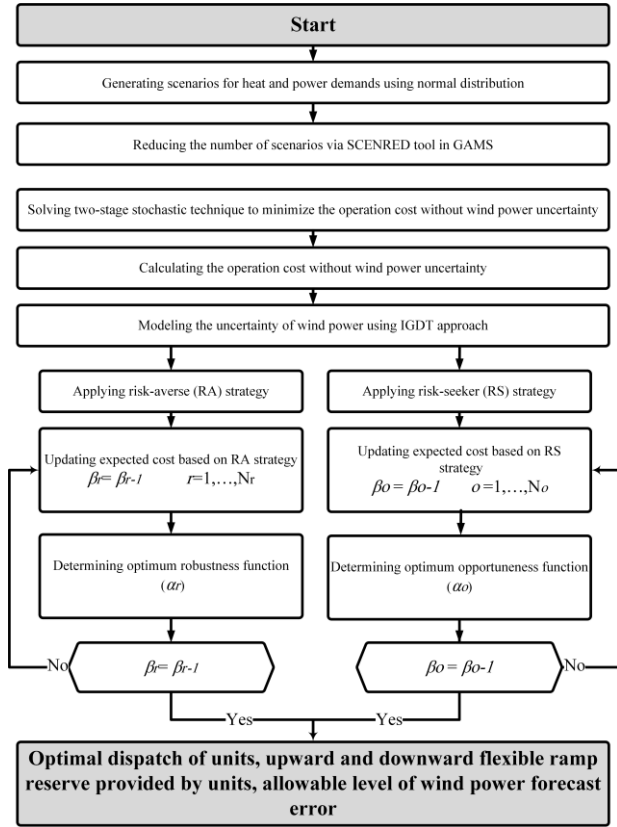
Start

Generating scenarios for heat and power demands using normal distribution

Reducing the number of scenarios via SCENRED tool in GAMS

Solving two-stage stochastic technique to minimize the operation cost without wind power uncertainty

Calculating the operation cost without wind power uncertainty

Modeling the uncertainty of wind power using IGDT approach

Applying risk-averse (RA) strategy

Applying risk-seeker (RS) strategy

Updating expected cost based on RA strategy $\beta_r = \beta_{r-1}$ $r=1,\ldots,N_r$

Updating expected cost based on RS strategy $\beta_o = \beta_{o-1}$ $o=1,\ldots,N_o$

Determining optimum robustness function ($\alpha_r$)

Determining optimum opportuneness function ($\alpha_o$)

No

$\beta_r = \beta_{r-1}$

$\beta_o = \beta_{o-1}$

No

Yes

Yes

Optimal dispatch of units, upward and downward flexible ramp reserve provided by units, allowable level of wind power forecast error